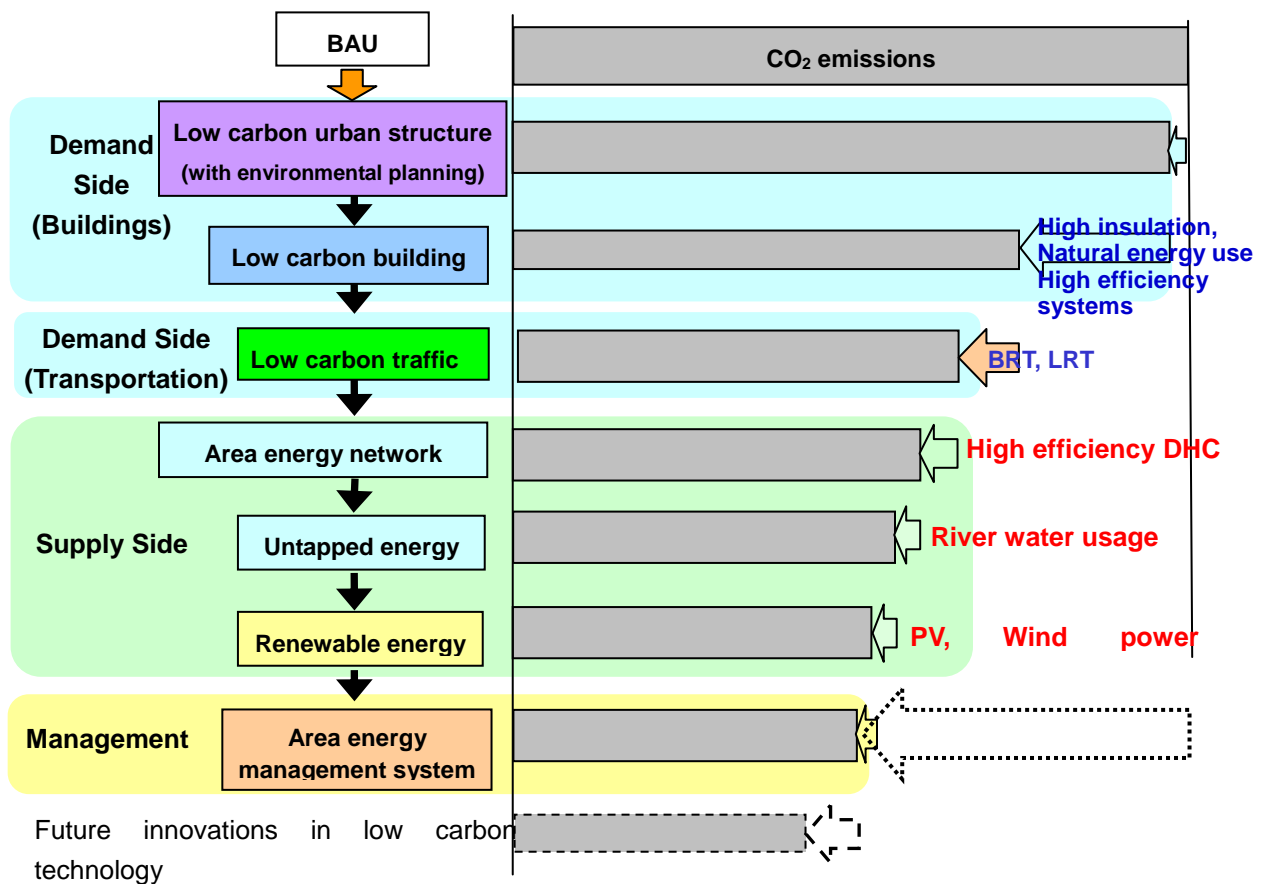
BAU

$CO_2$ emissions

Demand Side (Buildings)

Low carbon urban structure (with environmental planning)

Low carbon building

High insulation, Natural energy use High efficiency systems

Demand Side (Transportation)

Low carbon traffic

BRT, LRT

Area energy network

High efficiency DHC

Supply Side

Untapped energy

River water usage

Renewable energy

PV, Wind power

Management

Area energy management system

Future innovations in low carbon technology